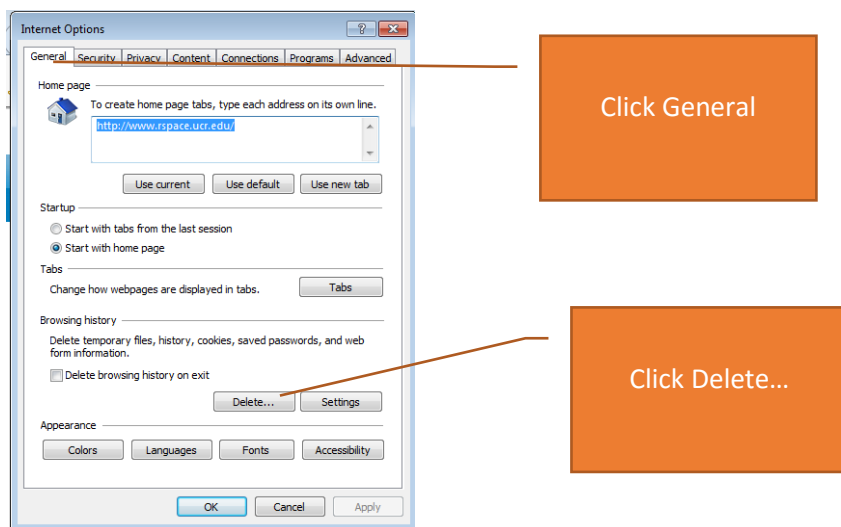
Internet Options

General Security Privacy Content Connections Programs Advanced

Home page

To create home page tabs, type each address on its own line.

http://www.rspace.ucr.edu/

Use current Use default Use new tab

Startup

Start with tabs from the last session

Start with home page

Tabs

Change how webpages are displayed in tabs.

Tabs

Browsing history

Delete temporary files, history, cookies, saved passwords, and web form information.

Delete browsing history on exit

Delete... Settings

Appearance

Colors Languages Fonts Accessibility

OK Cancel Apply

Click General

Click Delete…